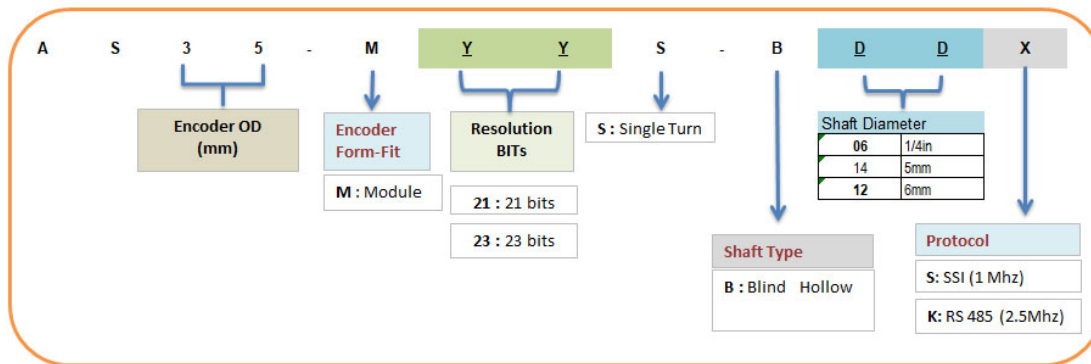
A S 3 5 - M Y Y S - B D D X

Encoder OD (mm)

Encoder Form-Fit

M : Module

Resolution BITs

21 : 21 bits

23 : 23 bits

S : Single Turn

Shaft Type

B : Blind Hollow

Shaft Diameter

| 06 | 1/4in |
|---|---|
| 14 | 5mm |
| 12 | 6mm |

Protocol

S: SSI (1 Mhz)

K: RS 485 (2.5Mhz)